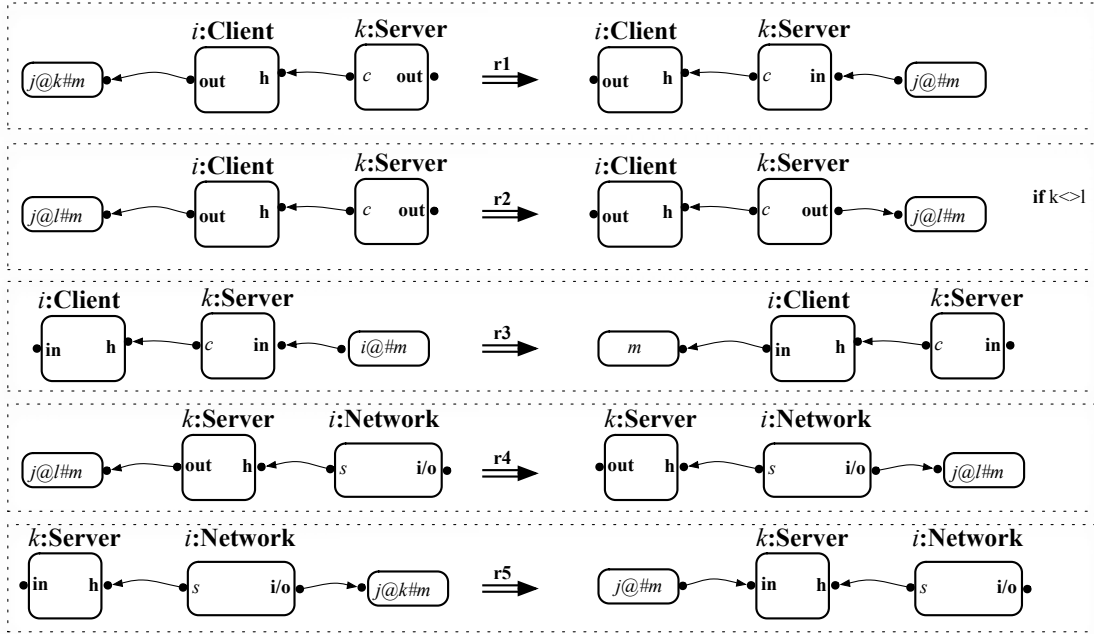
$i$:Client $k$:Server
$j@k\#m$ out h $c$ out
r1
$i$:Client $k$:Server
out h $c$ in $j@\#m$

$i$:Client $k$:Server
$j@l\#m$ out h $c$ out
r2
$i$:Client $k$:Server
out h $c$ out $j@l\#m$
if k<>l

$i$:Client $k$:Server
in h $c$ in $i@\#m$
r3
$i$:Client $k$:Server
$m$ in h $c$ in

$k$:Server $i$:Network
$j@l\#m$ out h $s$ i/o
r4
$k$:Server $i$:Network
out h $s$ i/o $j@l\#m$

$k$:Server $i$:Network
in h $s$ i/o $j@k\#m$
r5
$k$:Server $i$:Network
$j@\#m$ in h $s$ i/o